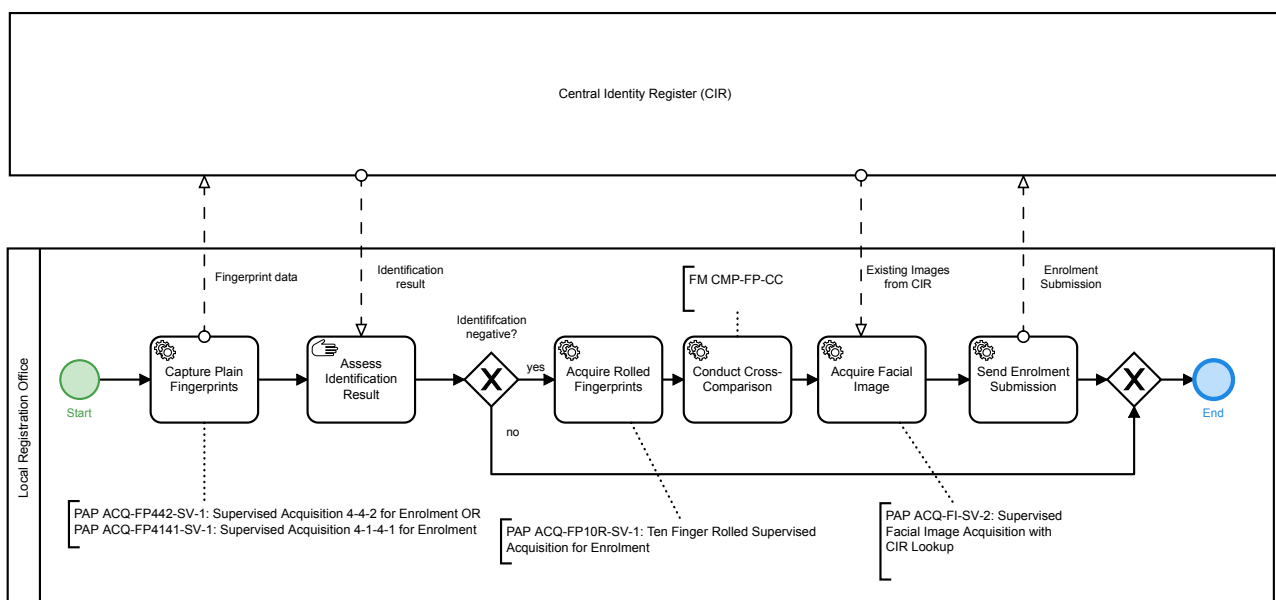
Central Identity Register (CIR)

Local Registration Office

Fingerprint data

Identification result

FM CMP-FP-CC

Existing Images from CIR

Enrolment Submission

Identififcation negative?

Start

Capture Plain Fingerprints

Assess Identification Result

yes

no

Acquire Rolled Fingerprints

Conduct Cross-Comparison

Acquire Facial Image

Send Enrolment Submission

End

PAP ACQ-FP442-SV-1: Supervised Acquisition 4-4-2 for Enrolment OR
PAP ACQ-FP4141-SV-1: Supervised Acquisition 4-1-4-1 for Enrolment

PAP ACQ-FP10R-SV-1: Ten Finger Rolled Supervised Acquisition for Enrolment

PAP ACQ-FI-SV-2: Supervised Facial Image Acquisition with CIR Lookup